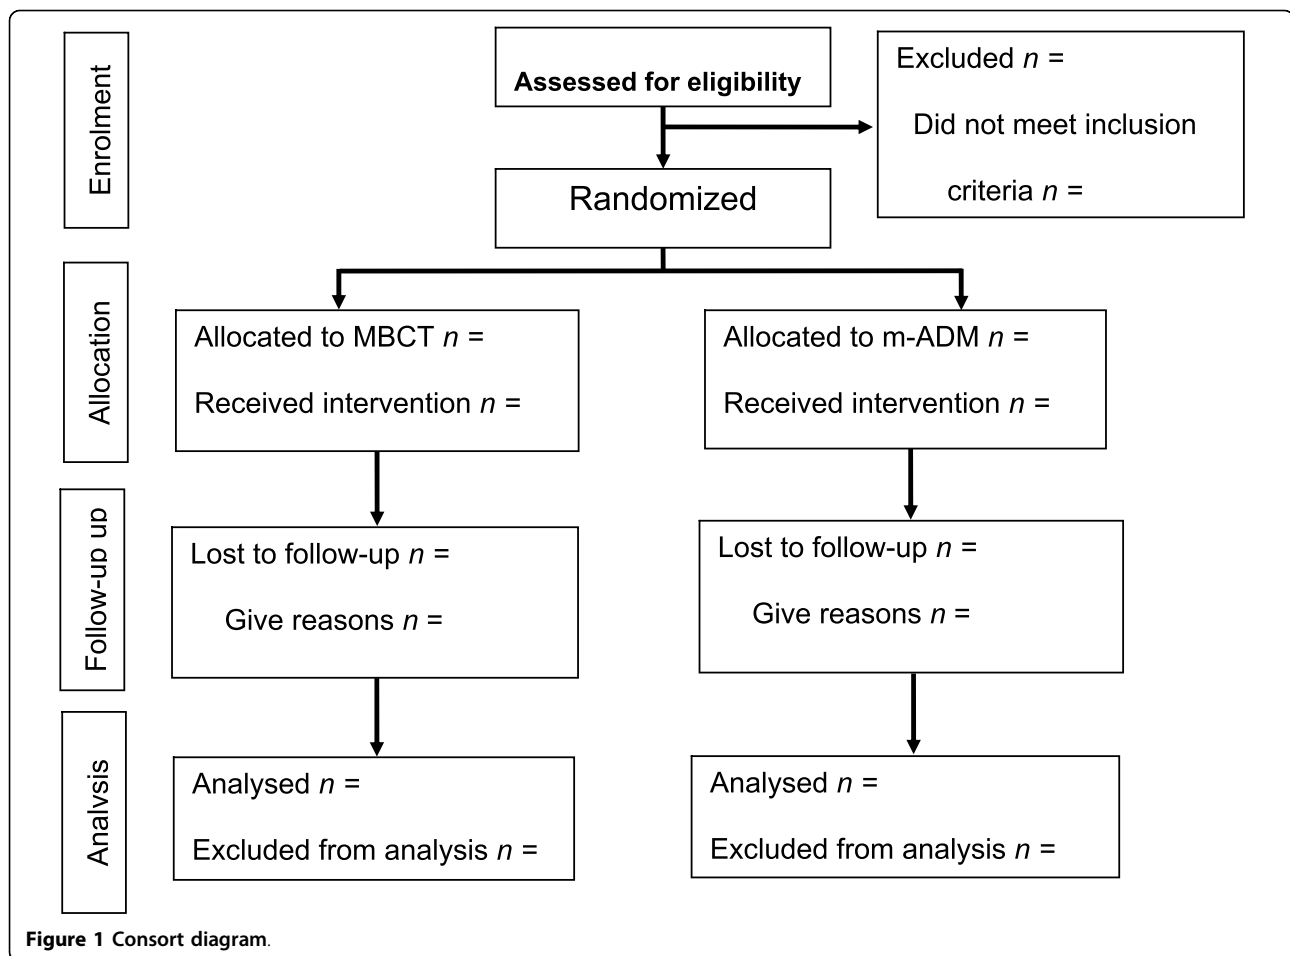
Enrolment

Assessed for eligibility

Excluded $n$ =

Did not meet inclusion criteria $n$ =

Randomized

Allocation

Allocated to MBCT $n$ =

Received intervention $n$ =

Allocated to m-ADM $n$ =

Received intervention $n$ =

Follow-up up

Lost to follow-up $n$ =

Give reasons $n$ =

Lost to follow-up $n$ =

Give reasons $n$ =

Analysis

Analysed $n$ =

Excluded from analysis $n$ =

Analysed $n$ =

Excluded from analysis $n$ =

Figure 1 Consort diagram.